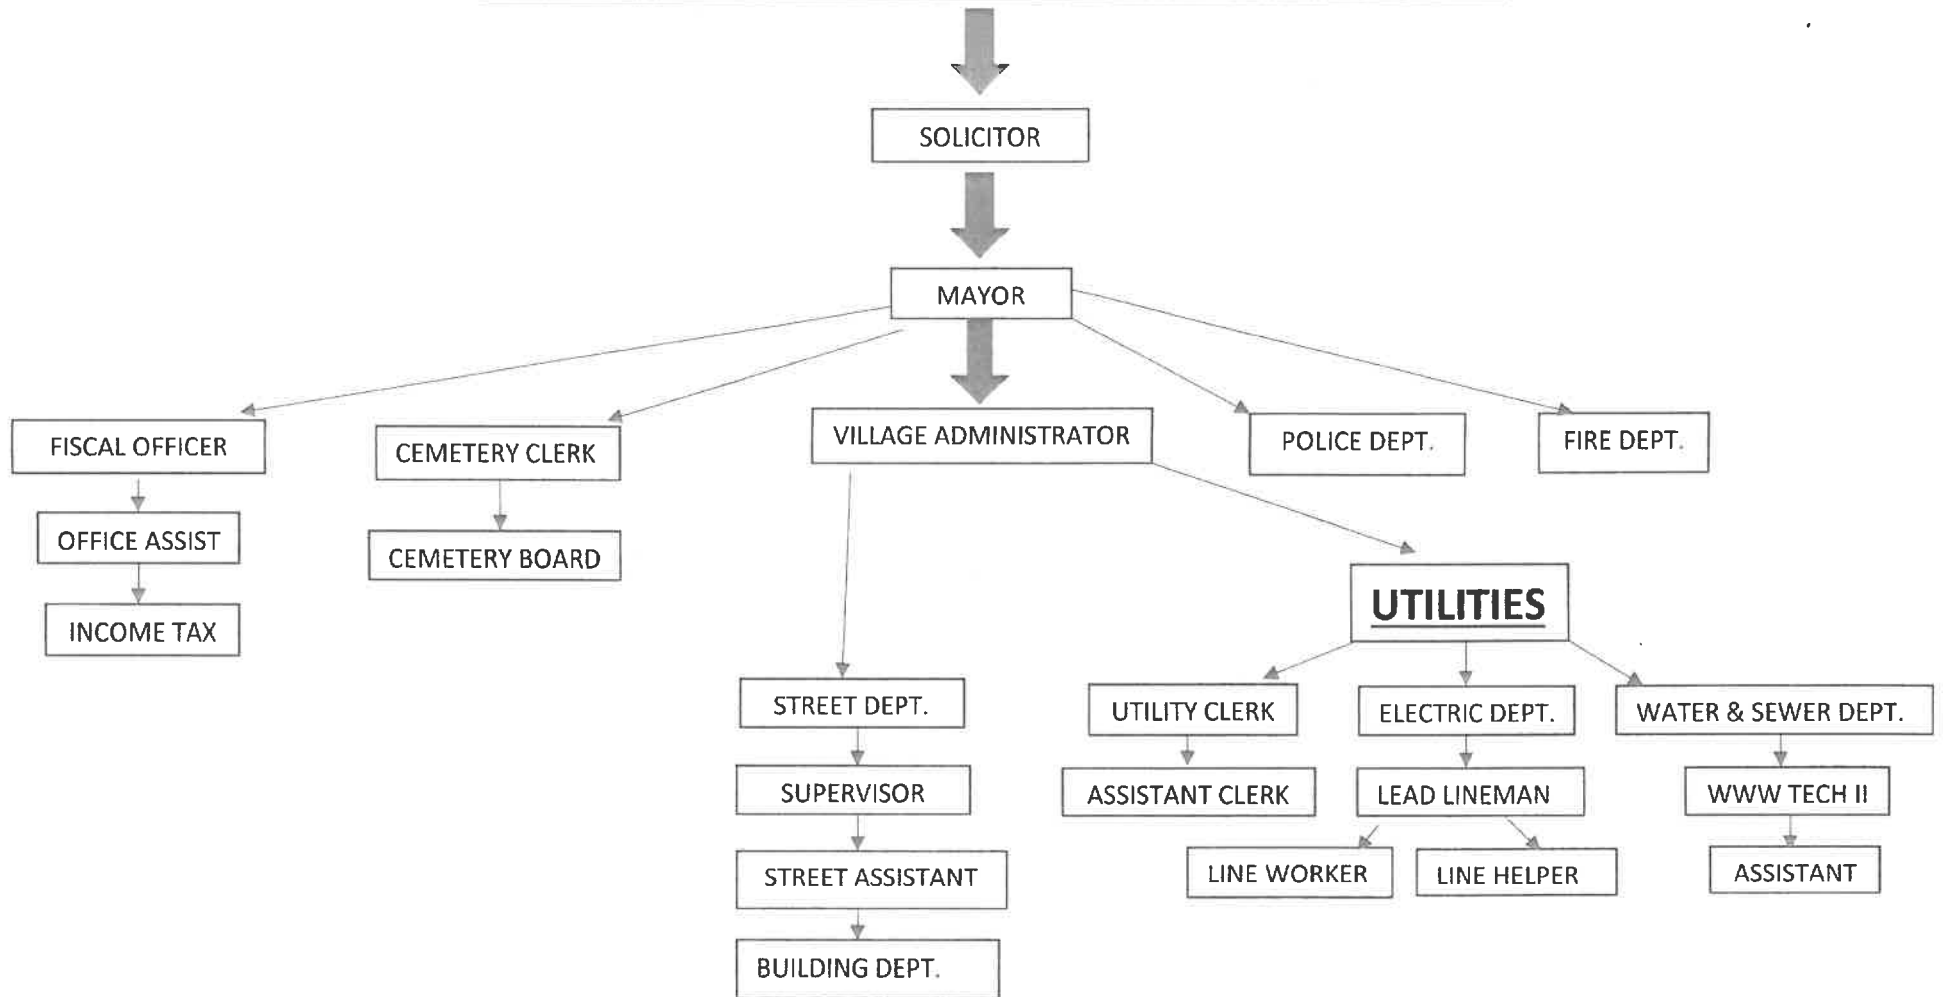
SOLICITOR

MAYOR

FISCAL OFFICER

OFFICE ASSIST

INCOME TAX

CEMETERY CLERK

CEMETERY BOARD

VILLAGE ADMINISTRATOR

POLICE DEPT.

FIRE DEPT.

UTILITIES

STREET DEPT.

SUPERVISOR

STREET ASSISTANT

BUILDING DEPT.

UTILITY CLERK

ASSISTANT CLERK

ELECTRIC DEPT.

LEAD LINEMAN

LINE WORKER

LINE HELPER

WATER & SEWER DEPT.

WWW TECH II

ASSISTANT